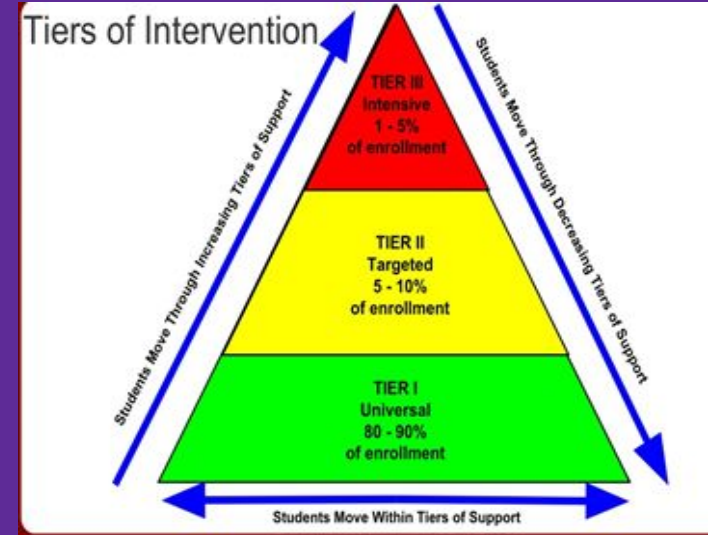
Tiers of Intervention

Students Move Through Increasing Tiers of Support

TIER III
Intensive
1 - 5%
of enrollment

TIER II
Targeted
5 - 10%
of enrollment

TIER I
Universal
80 - 90%
of enrollment

Students Move Through Decreasing Tiers of Support

Students Move Within Tiers of Support